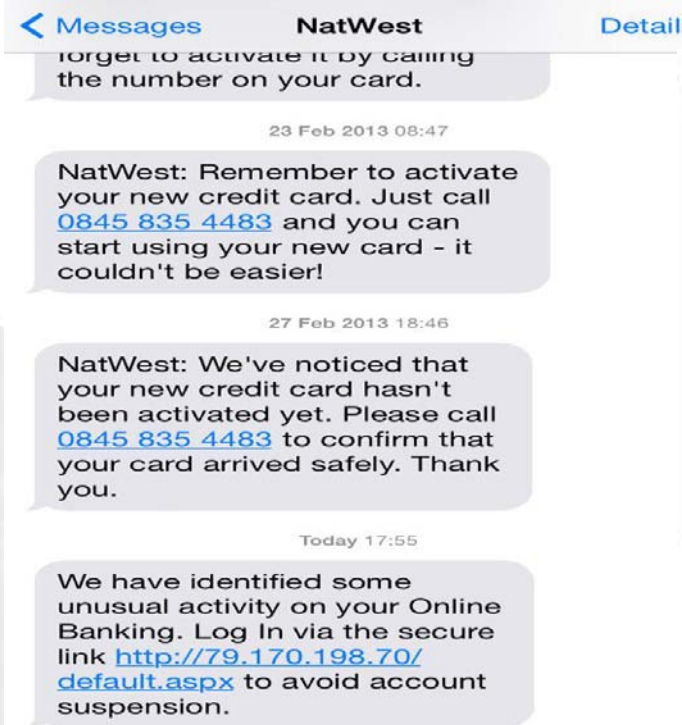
< Messages NatWest Detail

forget to activate it by calling the number on your card.

23 Feb 2013 08:47

NatWest: Remember to activate your new credit card. Just call 0845 835 4483 and you can start using your new card - it couldn't be easier!

27 Feb 2013 18:46

NatWest: We've noticed that your new credit card hasn't been activated yet. Please call 0845 835 4483 to confirm that your card arrived safely. Thank you.

Today 17:55

We have identified some unusual activity on your Online Banking. Log In via the secure link http://79.170.198.70/default.aspx to avoid account suspension.